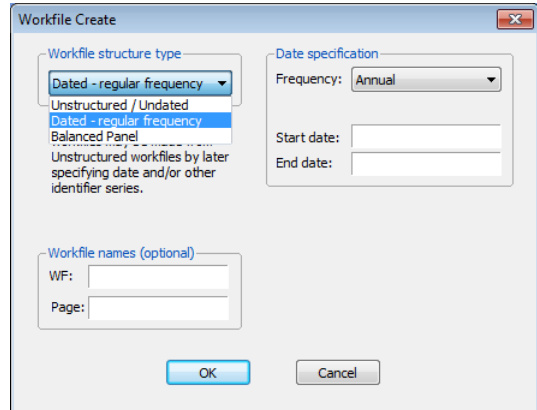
Workfile Create

Workfile structure type

Dated - regular frequency

Unstructured / Undated
Dated - regular frequency
Balanced Panel

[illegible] Unstructured workfiles by later specifying date and/or other identifier series.

Date specification

Frequency: Annual

Start date:

End date:

Workfile names (optional)

WF:

Page:

OK

Cancel